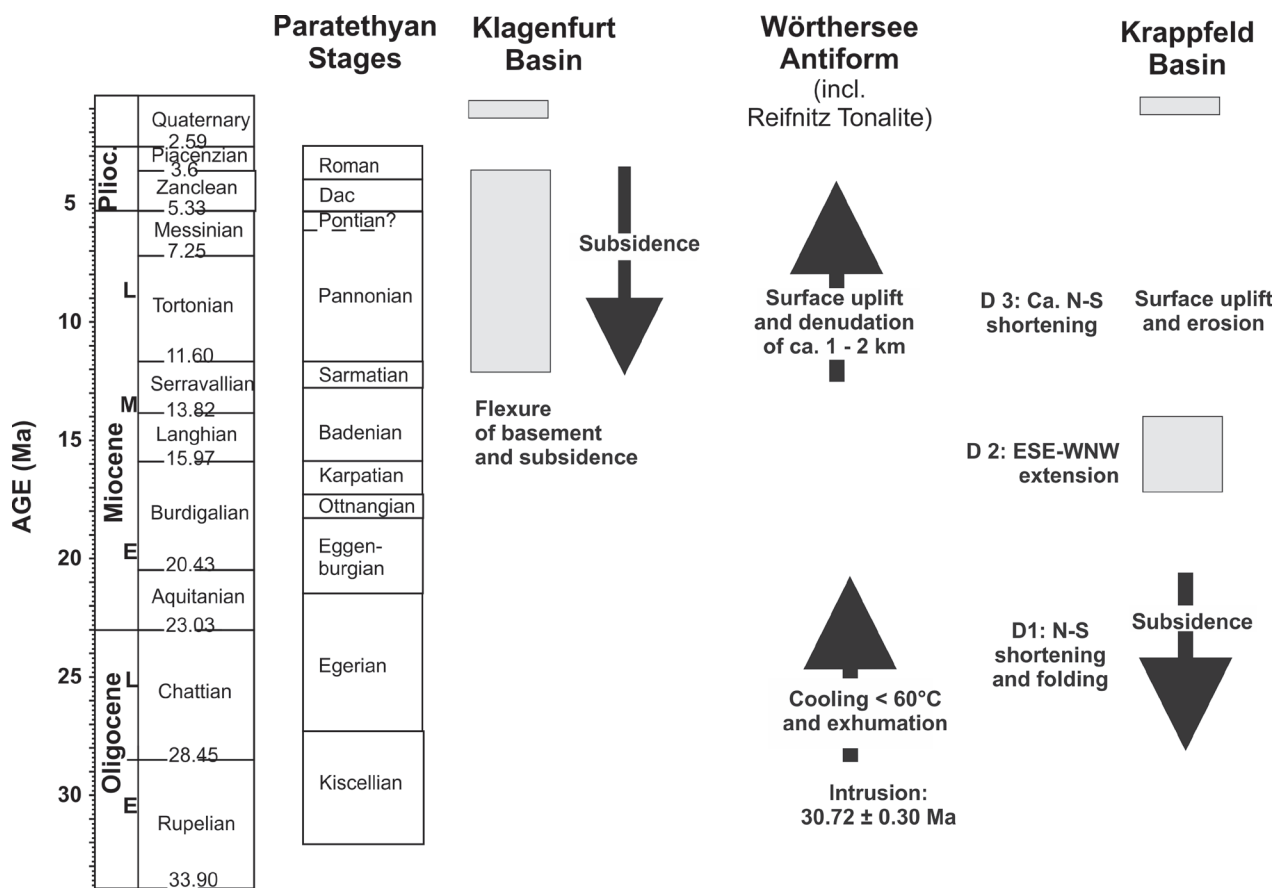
Paratethyan Stages

Klagenfurt Basin

Wörthersee Antiform (incl. Reifnitz Tonalite)

Krappfeld Basin

AGE (Ma)

5
10
15
20
25
30

Plioc.
Miocene
Oligocene
L
M
E
L
E

Quaternary
2.59
Piacenzian
3.6
Zanclean
5.33
Messinian
7.25
Tortonian
11.60
Serravallian
13.82
Langhian
15.97
Burdigalian
20.43
Aquitanian
23.03
Chattian
28.45
Rupelian
33.90

Roman
Dac
Pontian?
Pannonian
Sarmatian
Badenian
Karpatian
Ottnangian
Eggenburgian
Egerian
Kiscellian

Subsidence

Flexure of basement and subsidence

Surface uplift and denudation of ca. 1 - 2 km

Cooling < 60°C and exhumation

Intrusion: 30.72 ± 0.30 Ma

D 3: Ca. N-S shortening

Surface uplift and erosion

D 2: ESE-WNW extension

D1: N-S shortening and folding

Subsidence